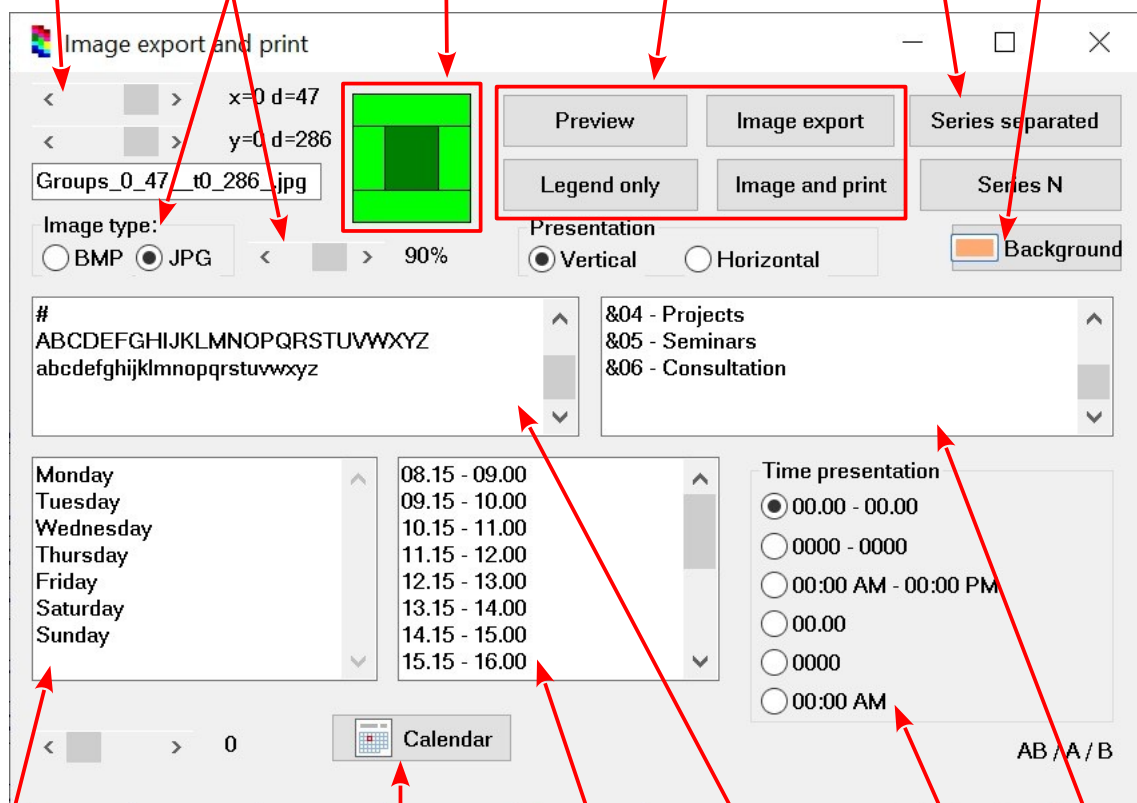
Image export and print

x=0 d=47
y=0 d=286
Groups_0_47__t0_286_.jpg

Preview
Image export
Series separated
Legend only
Image and print
Series N

Image type:
BMP
JPG
90%

Presentation
Vertical
Horizontal

Background

#
ABCDEFGHIJKLMNOPQRSTUVWXYZ
abcdefghijklmnopqrstuvwxyz

&04 - Projects
&05 - Seminars
&06 - Consultation

Monday
Tuesday
Wednesday
Thursday
Friday
Saturday
Sunday

08.15 - 09.00
09.15 - 10.00
10.15 - 11.00
11.15 - 12.00
12.15 - 13.00
13.15 - 14.00
14.15 - 15.00
15.15 - 16.00

Time presentation
00.00 - 00.00
0000 - 0000
00:00 AM - 00:00 PM
00.00
0000
00:00 AM

0
Calendar
AB / A / B